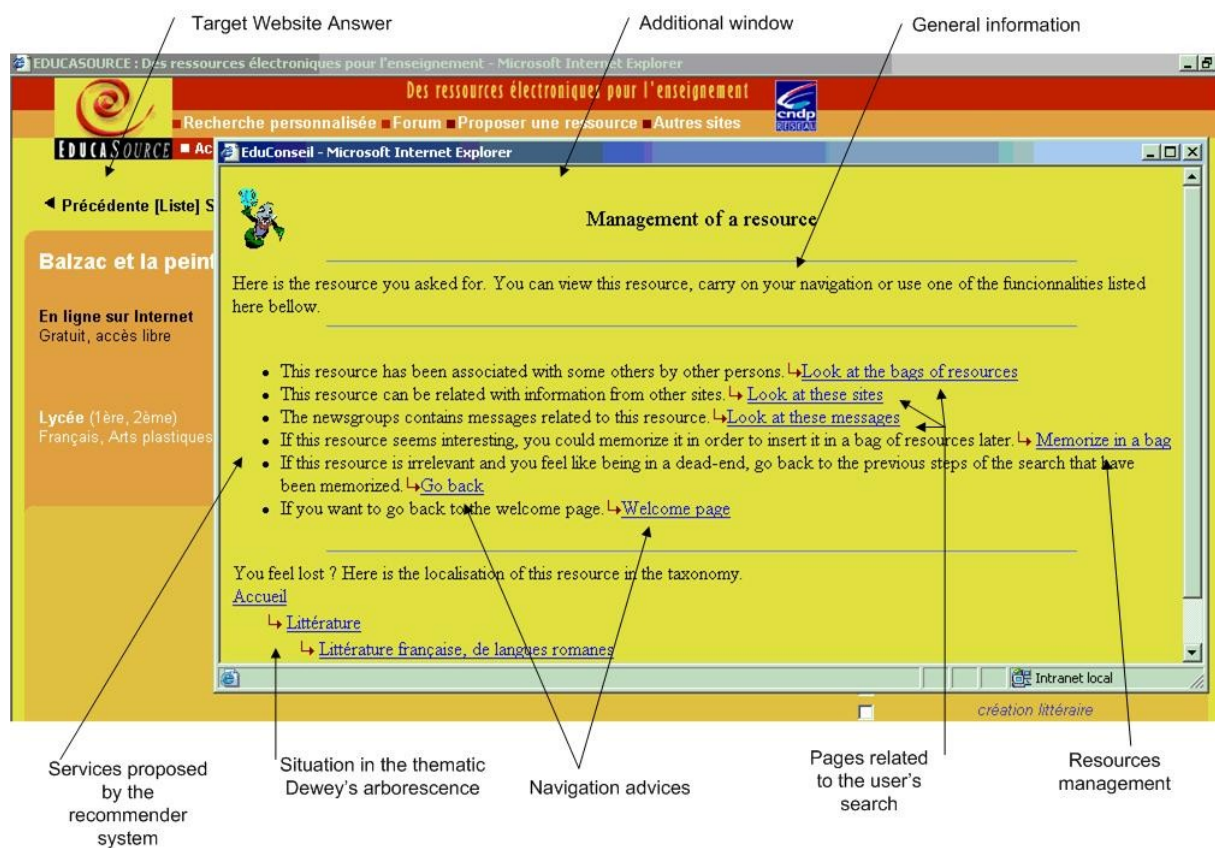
Target Website Answer

Additional window

General information

EDUCASOURCE : Des ressources électroniques pour l'enseignement - Microsoft Internet Explorer

Des ressources électroniques pour l'enseignement

Recherche personnalisée Forum Proposer une ressource Autres sites

EDUCASOURCE Ac

cndp

Précédente [Liste] S

Balzac et la peint

En ligne sur Internet
Gratuit, accès libre

Lycée (1ère, 2ème)
Français, Arts plastiques

EduConseil - Microsoft Internet Explorer

Management of a resource

Here is the resource you asked for. You can view this resource, carry on your navigation or use one of the funcionnalities listed here bellow.

- This resource has been associated with some others by other persons. Look at the bags of resources
- This resource can be related with information from other sites. Look at these sites
- The newsgroups contains messages related to this resource. Look at these messages
- If this resource seems interesting, you could memorize it in order to insert it in a bag of resources later. Memorize in a bag
- If this resource is irrelevant and you feel like being in a dead-end, go back to the previous steps of the search that have been memorized. Go back
- If you want to go back to the welcome page. Welcome page

You feel lost ? Here is the localisation of this resource in the taxonomy.
Accueil
Littérature
Littérature française, de langues romanes

Intranet local

création littéraire

Services proposed by the recommender system

Situation in the thematic Dewey's arborescence

Navigation advices

Pages related to the user's search

Resources management